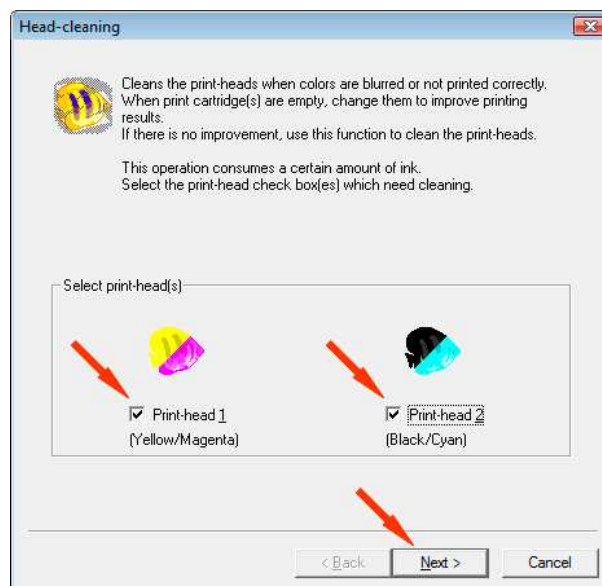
Head-cleaning

Cleans the print-heads when colors are blurred or not printed correctly. When print cartridge(s) are empty, change them to improve printing results.
If there is no improvement, use this function to clean the print-heads.

This operation consumes a certain amount of ink.
Select the print-head check box(es) which need cleaning.

Select print-head(s)

Print-head 1
(Yellow/Magenta)

Print-head 2
(Black/Cyan)

< Back Next > Cancel